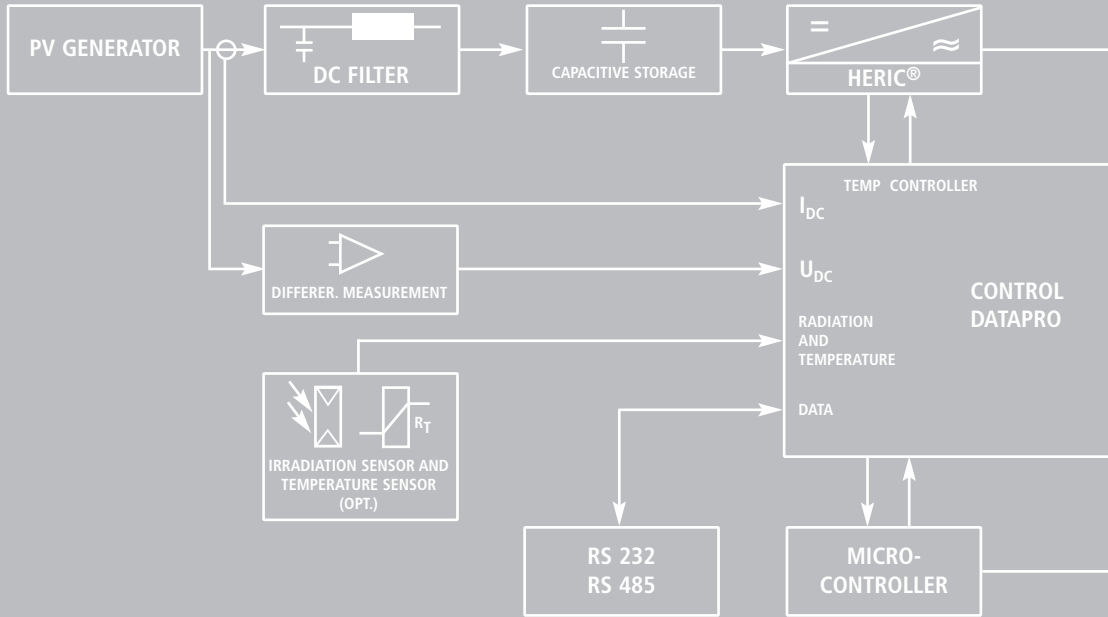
PV GENERATOR

DC FILTER

CAPACITIVE STORAGE

=

≈

HERIC®

TEMP CONTROLLER

$I_{DC}$

$U_{DC}$

CONTROL DATAPRO

RADIATION AND TEMPERATURE

DATA

DIFFERER. MEASUREMENT

$R_T$

IRRADIATION SENSOR AND TEMPERATURE SENSOR (OPT.)

RS 232
RS 485

MICRO-CONTROLLER